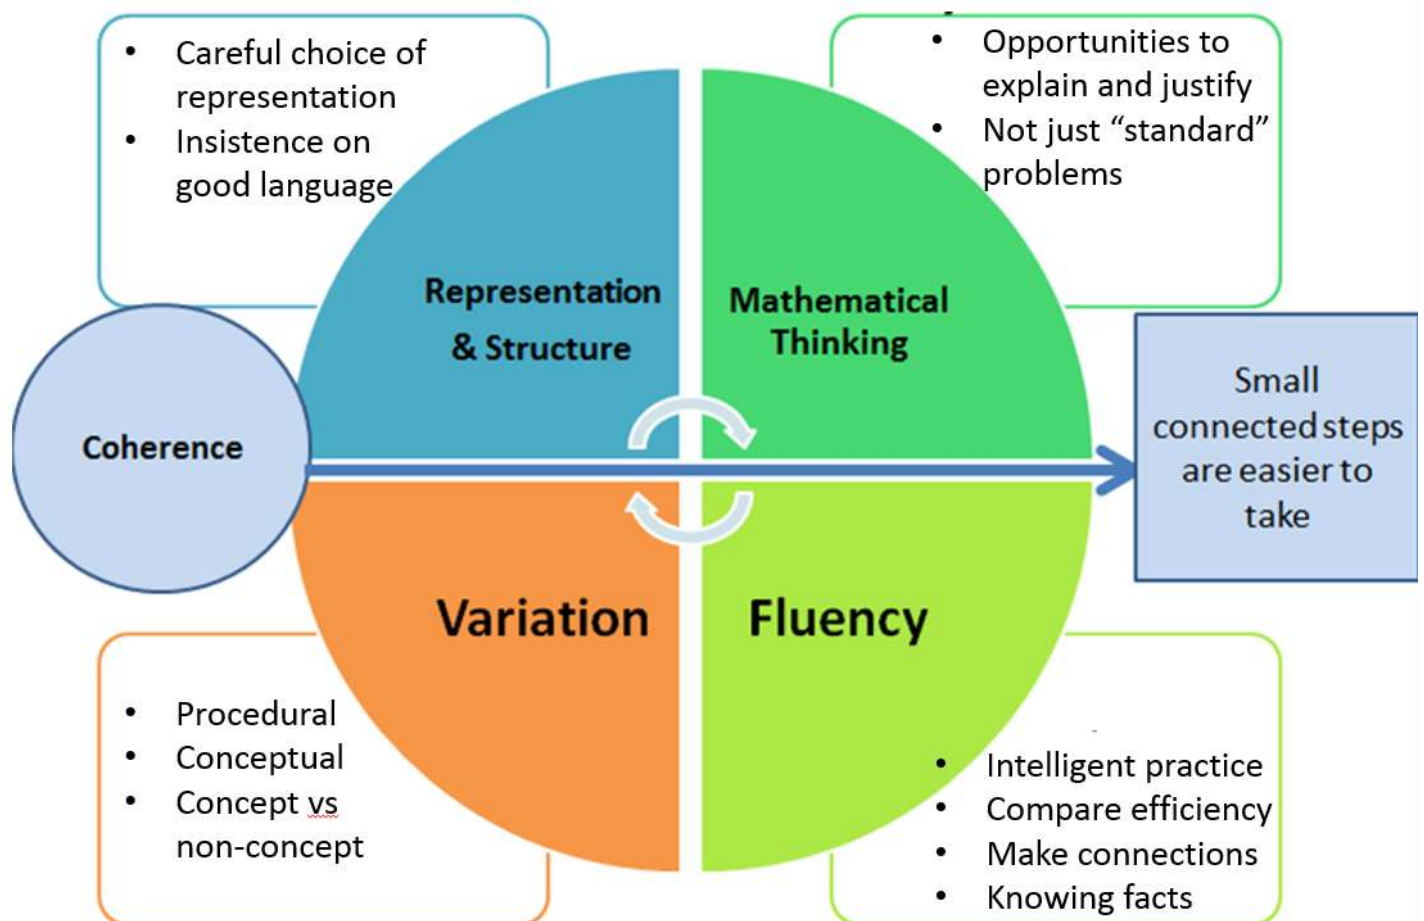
- Careful choice of representation
- Insistence on good language

- Opportunities to explain and justify
- Not just “standard” problems

Representation & Structure

Mathematical Thinking

Coherence

Small connected steps are easier to take

Variation

Fluency

- Procedural
- Conceptual
- Concept vs non-concept

- Intelligent practice
- Compare efficiency
- Make connections
- Knowing facts